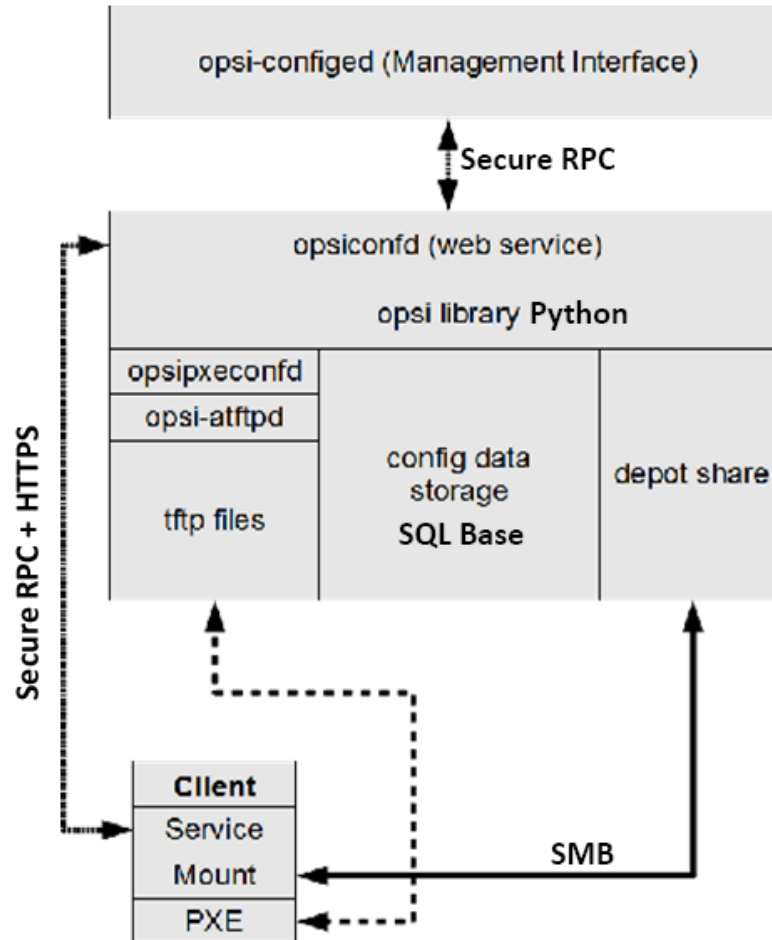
opsi-configed (Management Interface)

Secure RPC

opsiconfd (web service)

opsi library Python

opsipxeconfd

opsi-atftpd

tftp files

config data storage

SQL Base

depot share

Secure RPC + HTTPS

Client

Service

Mount

PXE

SMB